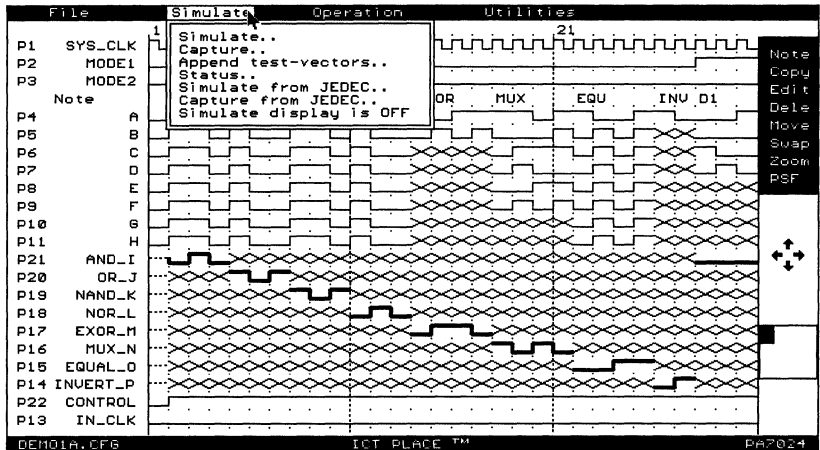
File Simulate Operation Utilities

1 21

Simulate..
Capture..
Append test-vectors..
Status..
Simulate from JEDEC..
Capture from JEDEC..
Simulate display is OFF

P1 SYS_CLK
P2 MODE1
P3 MODE2
Note
P4 A
P5 B
P6 C
P7 D
P8 E
P9 F
P10 G
P11 H
P21 AND_I
P20 OR_J
P19 NAND_K
P18 NOR_L
P17 EXOR_M
P16 MUX_N
P15 EQUAL_O
P14 INVERT_P
P22 CONTROL
P13 IN_CLK

OR MUX EQU INV D1

Note
Copy
Edit
Dele
Move
Swap
Zoom
PSF

DEMO1A.CFG ICT PLACE ™ PA7024